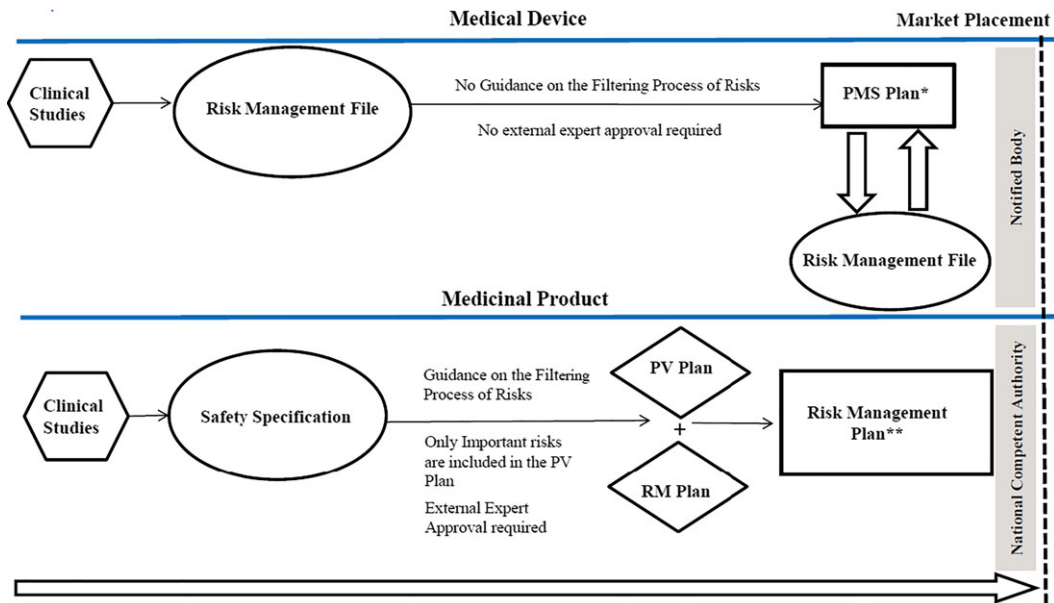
Medical Device

Market Placement

Clinical Studies

Risk Management File

No Guidance on the Filtering Process of Risks

No external expert approval required

PMS Plan*

Risk Management File

Notified Body

Medicinal Product

Clinical Studies

Safety Specification

Guidance on the Filtering Process of Risks

Only Important risks are included in the PV Plan

External Expert Approval required

PV Plan

+

RM Plan

Risk Management Plan**

National Competent Authority